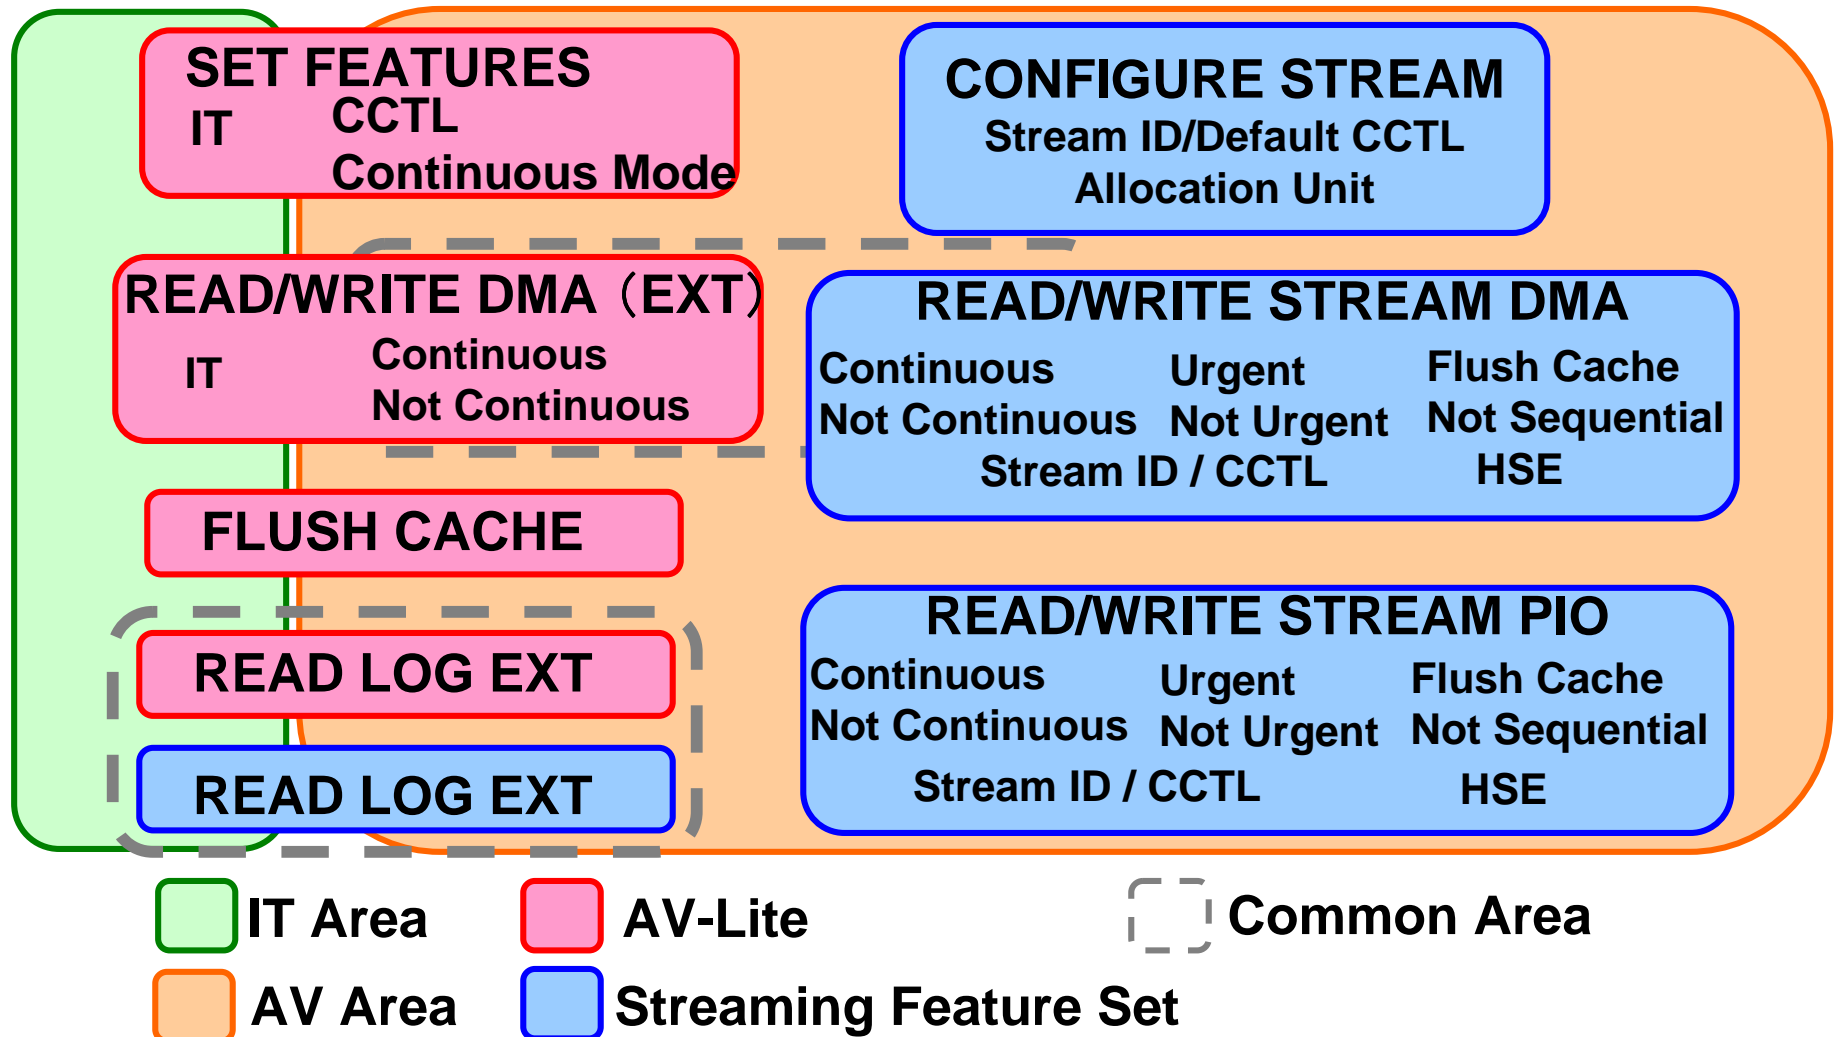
SET FEATURES
IT
CCTL
Continuous Mode

CONFIGURE STREAM
Stream ID/Default CCTL
Allocation Unit

READ/WRITE DMA（EXT）
IT
Continuous
Not Continuous

READ/WRITE STREAM DMA
Continuous
Not Continuous
Urgent
Not Urgent
Flush Cache
Not Sequential
Stream ID / CCTL
HSE

FLUSH CACHE

READ LOG EXT

READ LOG EXT

READ/WRITE STREAM PIO
Continuous
Not Continuous
Urgent
Not Urgent
Flush Cache
Not Sequential
Stream ID / CCTL
HSE

IT Area
AV-Lite
Common Area
AV Area
Streaming Feature Set